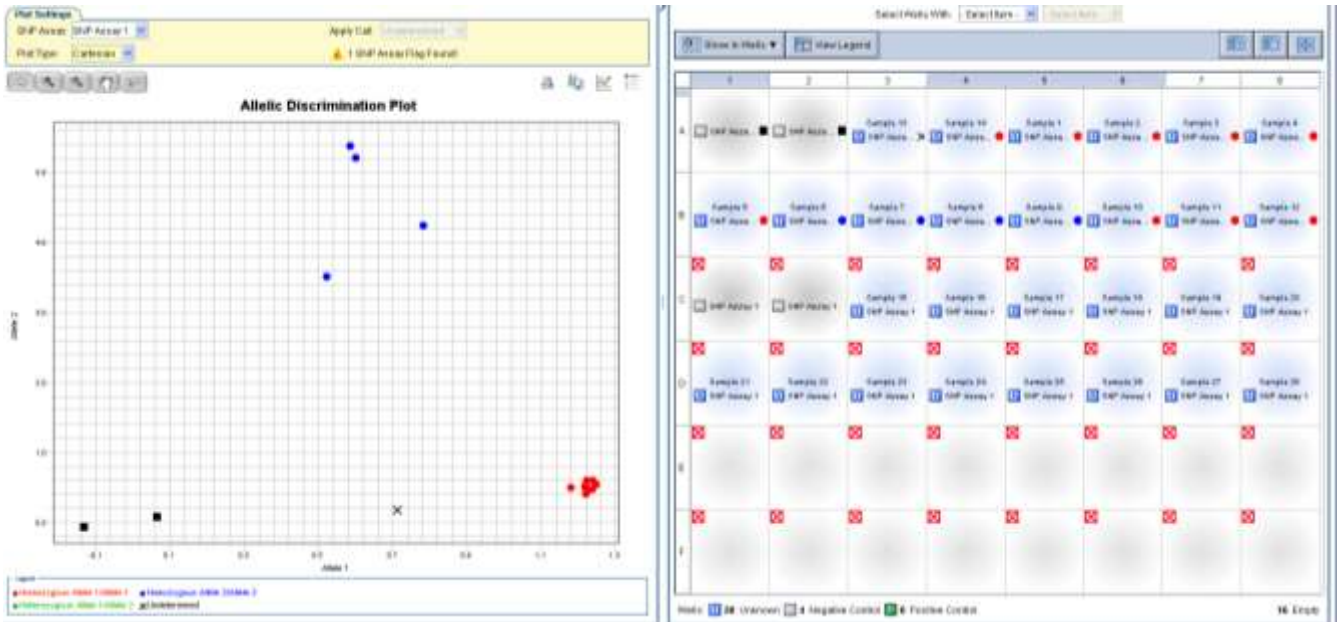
Plot Settings

SNP Assay: SNP Assay 1

Apply Call: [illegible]

Plot Type: Cartesian

1 SNP Assay Flag Found

Allelic Discrimination Plot

Allele 2

Allele 1

0.1

0.3

0.5

0.7

0.9

1.1

1.3

0.0

1.0

2.0

3.0

4.0

5.0

Legend

Homozygous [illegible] 1

Heterozygous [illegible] 2

Homozygous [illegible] 2

Undetermined

Select Wells With: Select Item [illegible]

Show in Wells

View Legend

| | 1 | 2 | 3 | 4 | 5 | 6 | 7 | 8 |
|---|---|---|---|---|---|---|---|---|
| A | SNP Assa... | SNP Assa... | Sample 10 SNP Assa... | Sample 14 SNP Assa... | Sample 1 SNP Assa... | Sample 2 SNP Assa... | Sample 3 SNP Assa... | Sample 4 SNP Assa... |
| B | Sample 5 SNP Assa... | Sample 6 SNP Assa... | Sample 7 SNP Assa... | Sample 8 SNP Assa... | Sample 9 SNP Assa... | Sample 10 SNP Assa... | Sample 11 SNP Assa... | Sample 12 SNP Assa... |
| C | SNP Assay 1 | SNP Assay 1 | Sample 15 SNP Assay 1 | Sample 16 SNP Assay 1 | Sample 17 SNP Assay 1 | Sample 18 SNP Assay 1 | Sample 19 SNP Assay 1 | Sample 20 SNP Assay 1 |
| D | Sample 21 SNP Assay 1 | Sample 22 SNP Assay 1 | Sample 23 SNP Assay 1 | Sample 24 SNP Assay 1 | Sample 25 SNP Assay 1 | Sample 26 SNP Assay 1 | Sample 27 SNP Assay 1 | Sample 28 SNP Assay 1 |
| E | | | | | | | | |
| F | | | | | | | | |

Wells: 28 Unknown 4 Negative Control 0 Positive Control

16 Empty